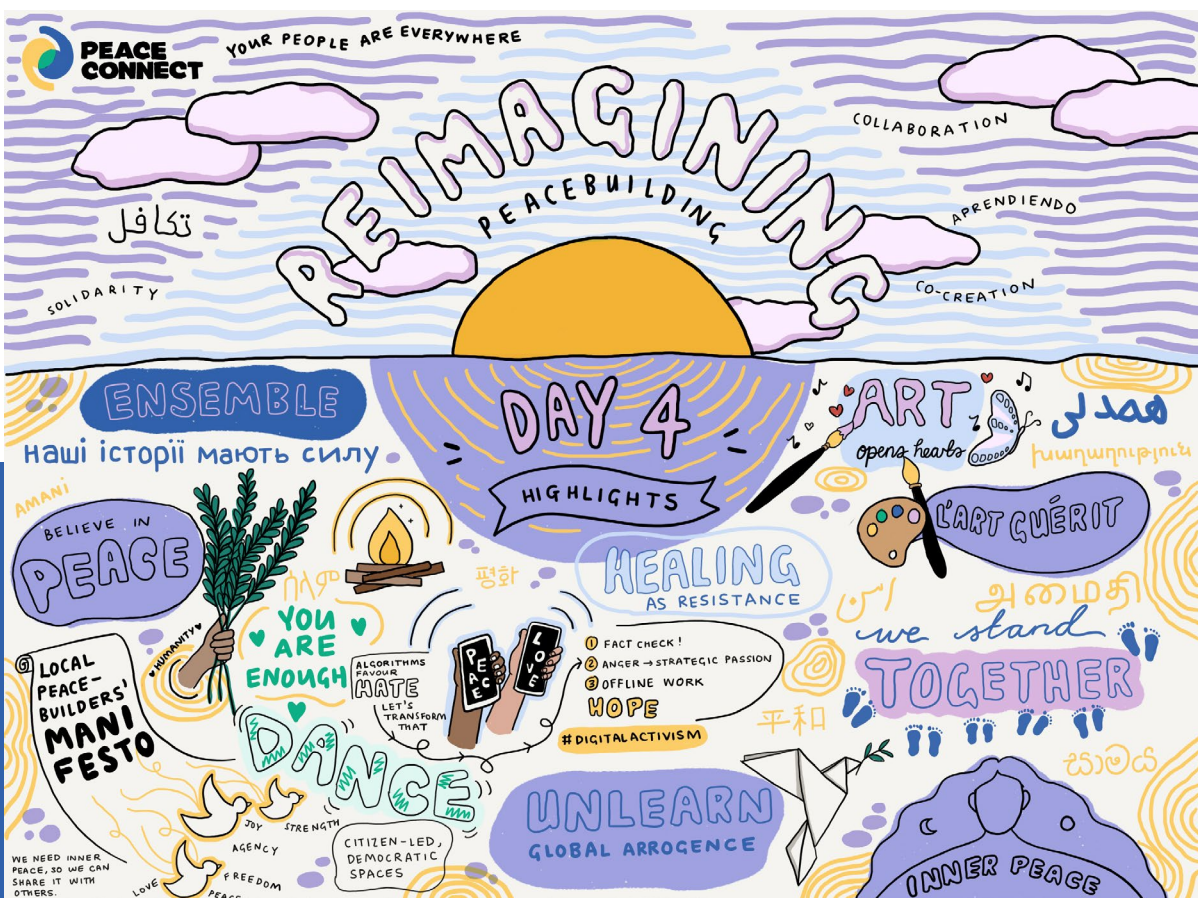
PEACE CONNECT

YOUR PEOPLE ARE EVERYWHERE

REIMAGINING

PEACEBUILDING

COLLABORATION

APRENDIENDO

CO-CREATION

تكافل

SOLIDARITY

ENSEMBLE

наші історії мають силу

DAY 4

HIGHLIGHTS

ART

opens hearts

همدلی

խաղաղություն

AMANI

BELIEVE IN

PEACE

ሰላም

평화

HEALING

AS RESISTANCE

L'ART GUÉRIT

امن

அமைதி

we stand

TOGETHER

LOCAL PEACE-BUILDERS' MANIFESTO

HUMANITY

YOU ARE ENOUGH

ALGORITHMS FAVOUR HATE

LET'S TRANSFORM THAT

PEACE

LOVE

① FACT CHECK!

② ANGER → STRATEGIC PASSION

③ OFFLINE WORK

HOPE

#DIGITALACTIVISM

平和

DANCE

JOY

STRENGTH

AGENCY

FREEDOM

LOVE

PEACE

CITIZEN-LED, DEMOCRATIC SPACES

UNLEARN

GLOBAL ARROGANCE

සාමය

WE NEED INNER PEACE, SO WE CAN SHARE IT WITH OTHERS.

INNER PEACE